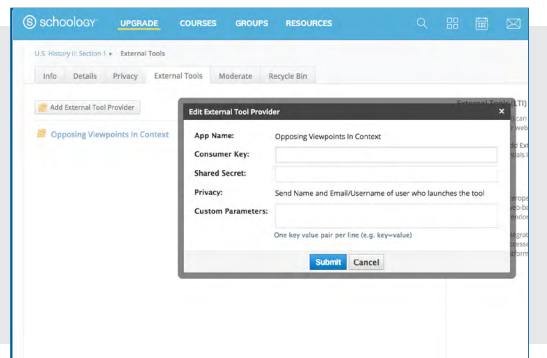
schoology UPGRADE COURSES GROUPS RESOURCES

U.S. History I: Section 1 ▸ External Tools

Info Details Privacy External Tools Moderate Recycle Bin

Add External Tool Provider

Opposing Viewpoints In Context

Edit External Tool Provider ×

App Name: Opposing Viewpoints In Context

Consumer Key:

Shared Secret:

Privacy: Send Name and Email/Username of user who launches the tool

Custom Parameters:

One key value pair per line (e.g. key=value)

Submit Cancel

External Tools (LTI)
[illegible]